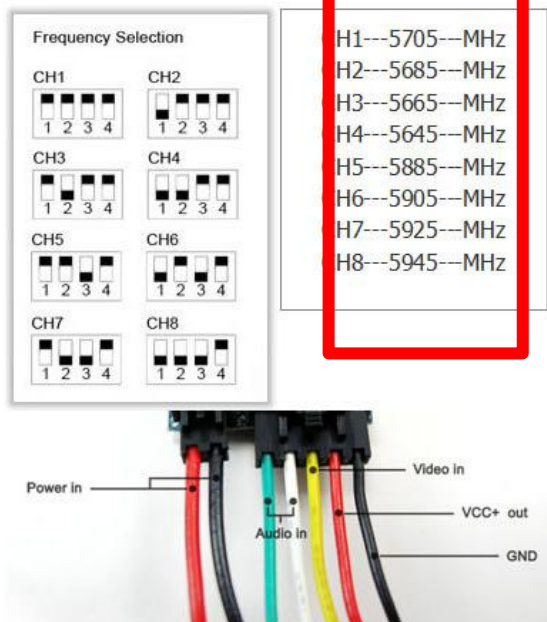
Frequency Selection

CH1
1 2 3 4

CH2
1 2 3 4

CH3
1 2 3 4

CH4
1 2 3 4

CH5
1 2 3 4

CH6
1 2 3 4

CH7
1 2 3 4

CH8
1 2 3 4

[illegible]H1---5705---MHz
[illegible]H2---5685---MHz
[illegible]H3---5665---MHz
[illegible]H4---5645---MHz
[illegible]H5---5885---MHz
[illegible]H6---5905---MHz
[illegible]H7---5925---MHz
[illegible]H8---5945---MHz

Power in
Audio in
Video in
VCC+ out
GND